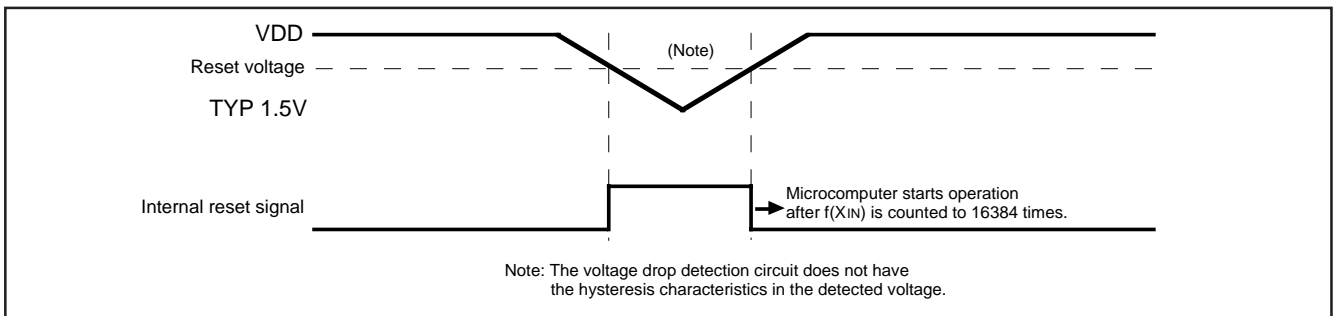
VDD
(Note)
Reset voltage
TYP 1.5V
Internal reset signal
Microcomputer starts operation after f(XIN) is counted to 16384 times.
Note: The voltage drop detection circuit does not have the hysteresis characteristics in the detected voltage.